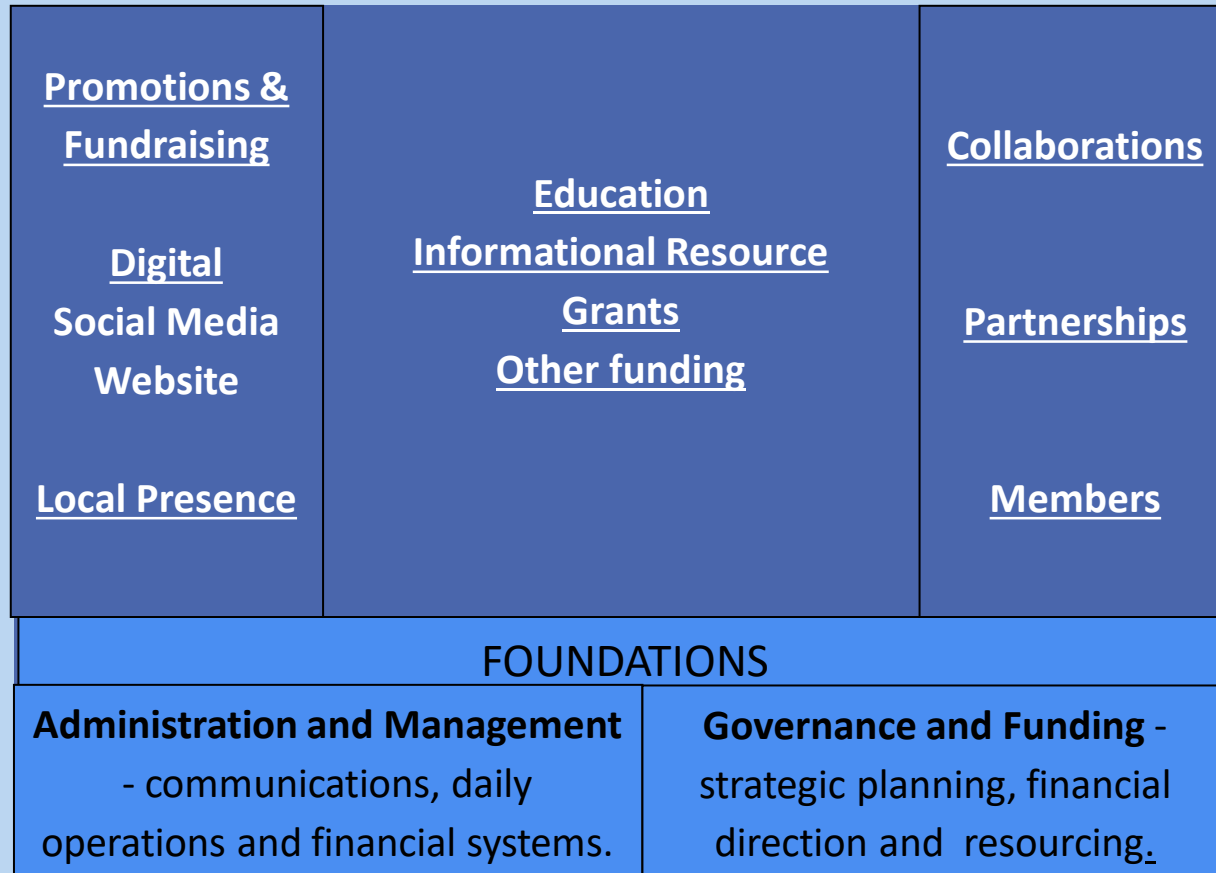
Promotions & Fundraising

Digital
Social Media
Website

Local Presence

Education
Informational Resource
Grants
Other funding

Collaborations

Partnerships

Members

FOUNDATIONS

| Administration and Management - communications, daily operations and financial systems. | Governance and Funding - strategic planning, financial direction and resourcing. |
|---|---|